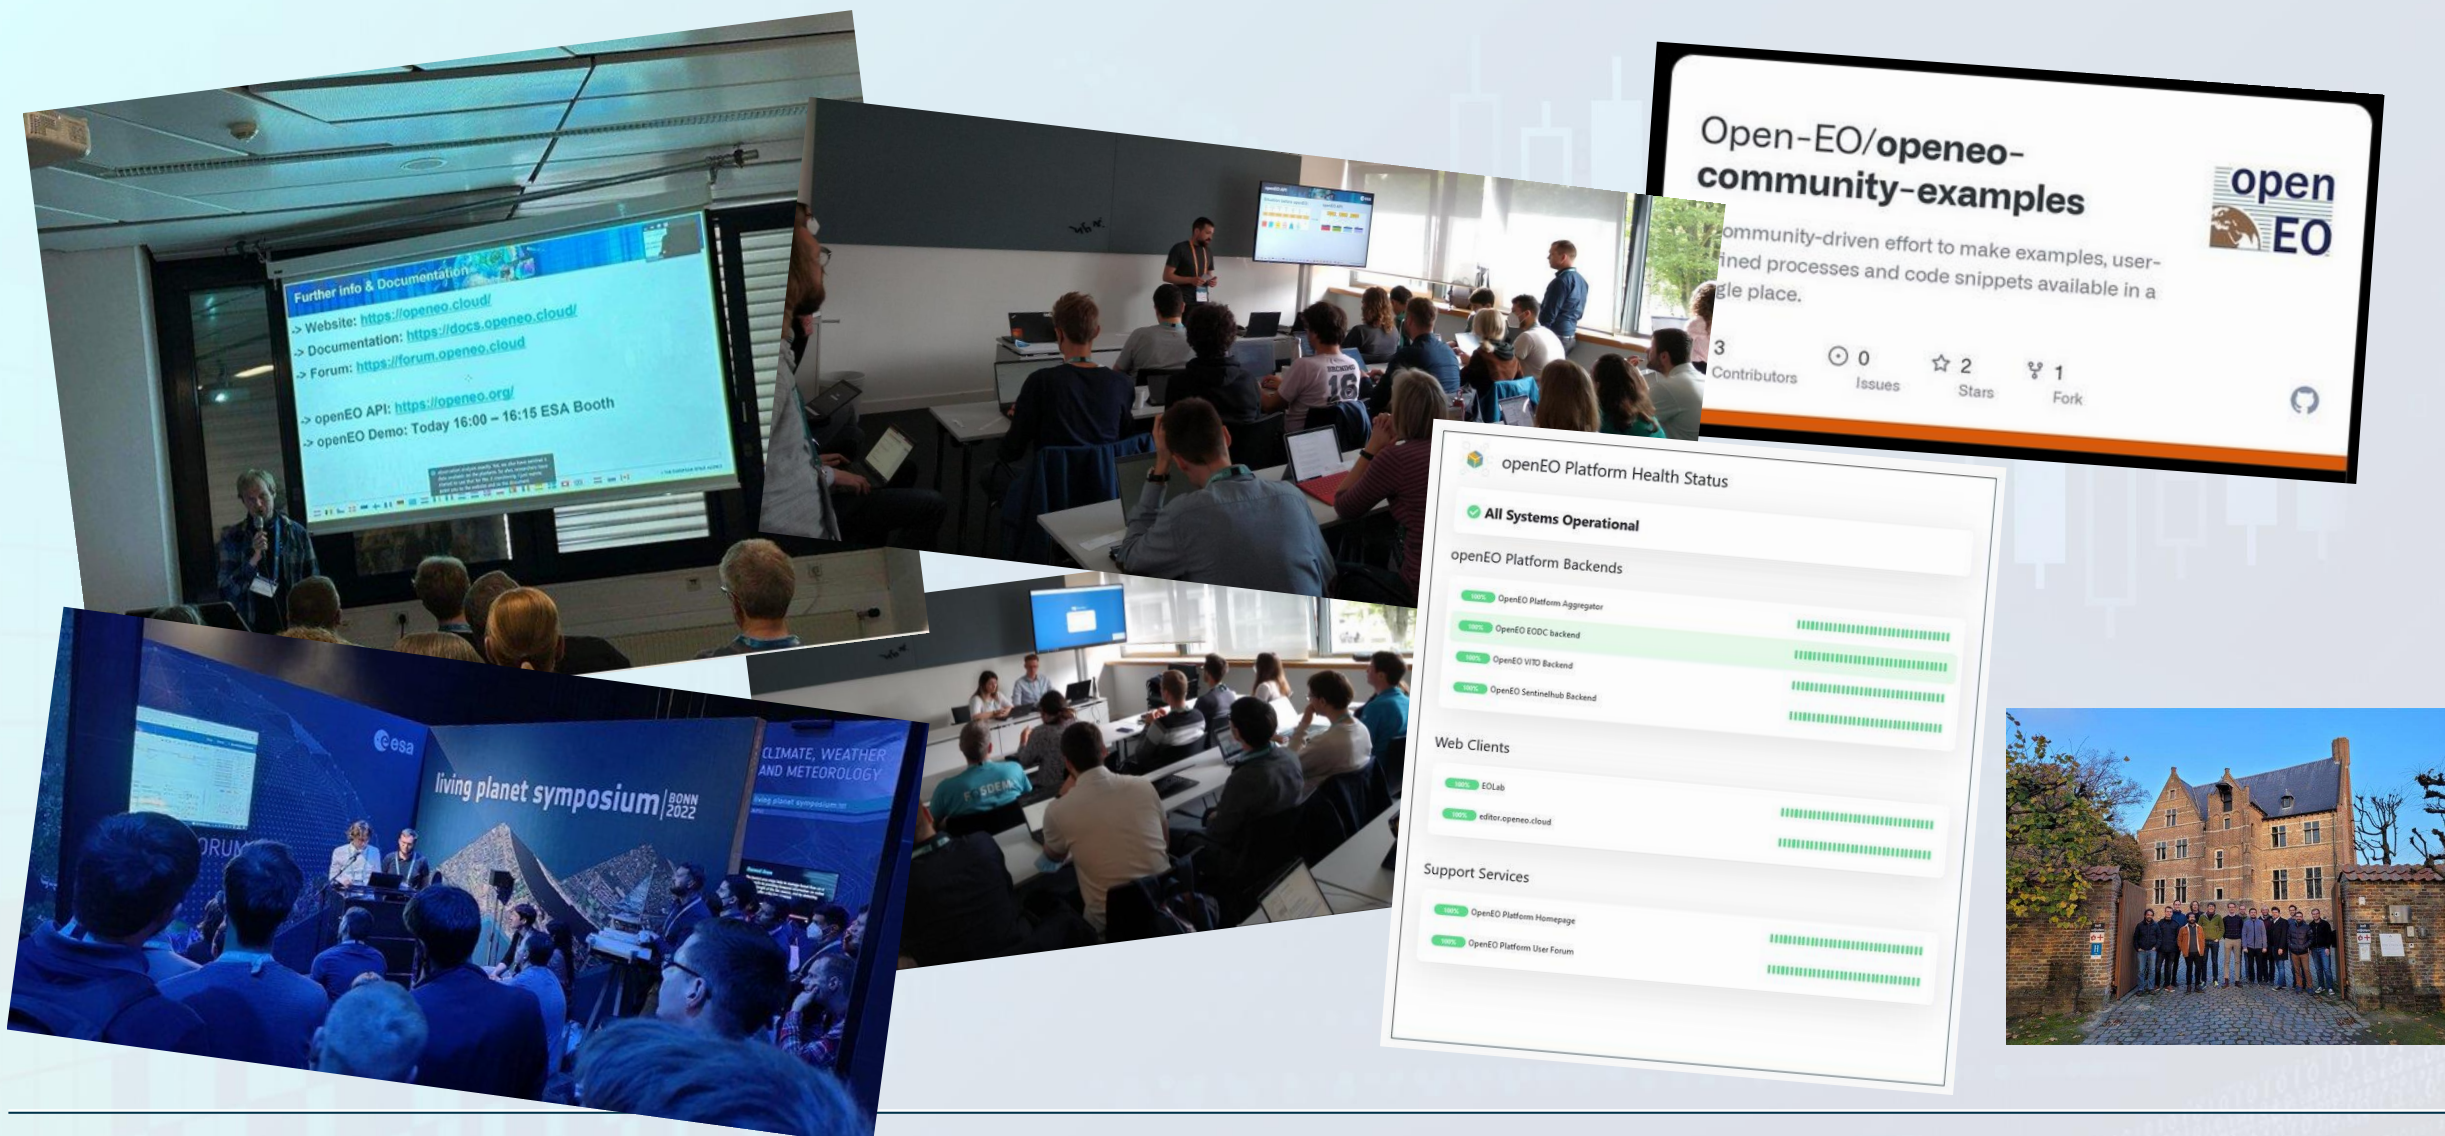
Further info & Documentation
-> Website: https://openeo.cloud/
-> Documentation: https://docs.openeo.cloud/
-> Forum: https://forum.openeo.cloud

-> openEO API: https://openeo.org/
-> openEO Demo: Today 16:00 – 16:15 ESA Booth

Open-EO/openeo-community-examples

ommunity-driven effort to make examples, user-ined processes and code snippets available in a gle place.

3 Contributors
0 Issues
2 Stars
1 Fork

open EO

openEO Platform Health Status

All Systems Operational

openEO Platform Backends

100% OpenEO Platform Aggregator
100% OpenEO EODC backend
100% OpenEO VITO Backend
100% OpenEO Sentinelhub Backend

Web Clients

100% EOLab
100% editor.openeo.cloud

Support Services

100% OpenEO Platform Homepage
100% OpenEO Platform User Forum

esa
living planet symposium | BONN 2022
CLIMATE, WEATHER AND METEOROLOGY